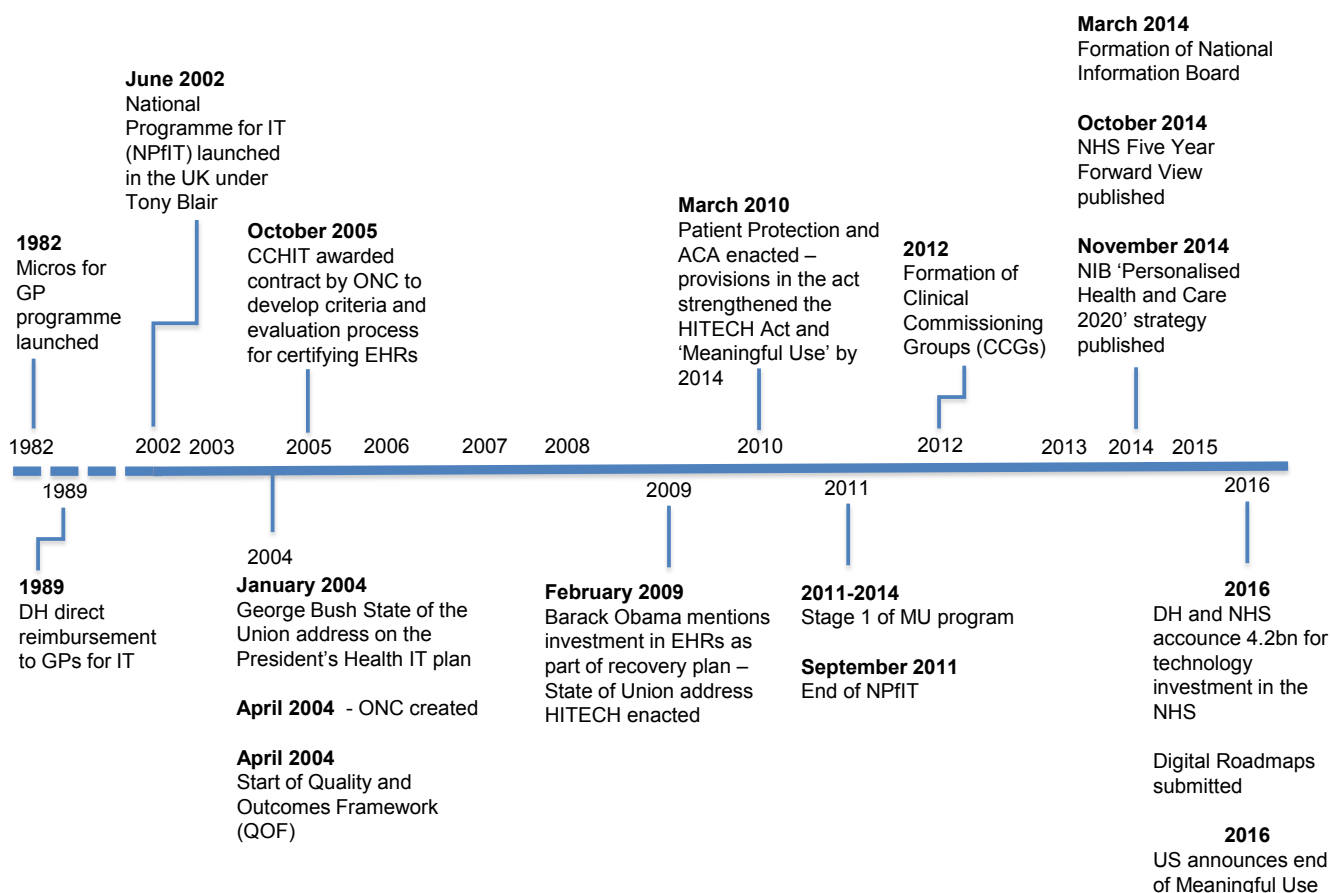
June 2002
National Programme for IT (NPfIT) launched in the UK under Tony Blair

1982
Micros for GP programme launched

October 2005
CCHIT awarded contract by ONC to develop criteria and evaluation process for certifying EHRs

March 2010
Patient Protection and ACA enacted – provisions in the act strengthened the HITECH Act and 'Meaningful Use' by 2014

2012
Formation of Clinical Commissioning Groups (CCGs)

March 2014
Formation of National Information Board

October 2014
NHS Five Year Forward View published

November 2014
NIB 'Personalised Health and Care 2020' strategy published

1982 2002 2003 2005 2006 2007 2008 2010 2012 2013 2014 2015

1989 2004 2009 2011 2016

1989
DH direct reimbursement to GPs for IT

January 2004
George Bush State of the Union address on the President's Health IT plan

April 2004 - ONC created

April 2004
Start of Quality and Outcomes Framework (QOF)

February 2009
Barack Obama mentions investment in EHRs as part of recovery plan – State of Union address HITECH enacted

2011-2014
Stage 1 of MU program

September 2011
End of NPfIT

2016
DH and NHS accounce 4.2bn for technology investment in the NHS

Digital Roadmaps submitted

2016
US announces end of Meaningful Use